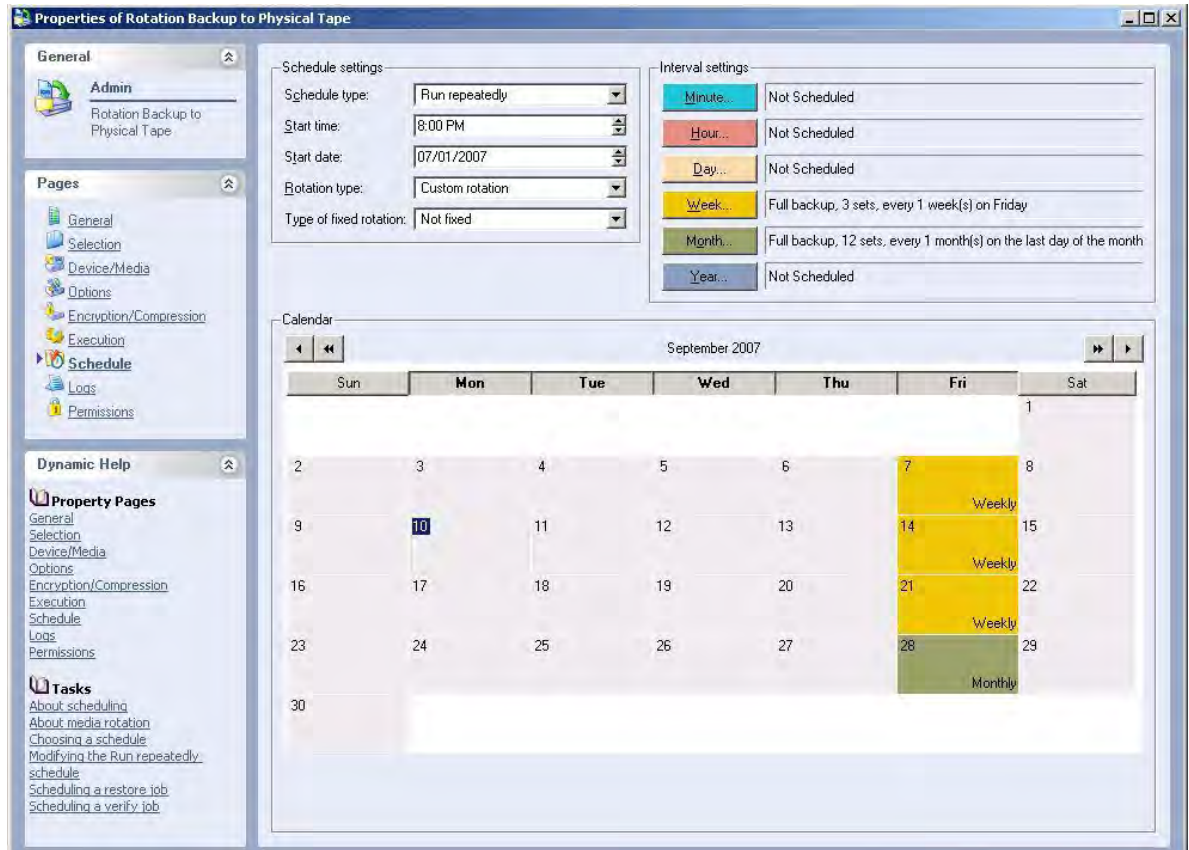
Properties of Rotation Backup to Physical Tape

General

Admin

Rotation Backup to Physical Tape

Pages

General
Selection
Device/Media
Options
Encryption/Compression
Execution
Schedule
Logs
Permissions

Dynamic Help

Property Pages
General
Selection
Device/Media
Options
Encryption/Compression
Execution
Schedule
Logs
Permissions

Tasks
About scheduling
About media rotation
Choosing a schedule
Modifying the Run repeatedly schedule
Scheduling a restore job
Scheduling a verify job

Schedule settings

Schedule type: Run repeatedly
Start time: 8:00 PM
Start date: 07/01/2007
Rotation type: Custom rotation
Type of fixed rotation: Not fixed

Interval settings

Minute... Not Scheduled
Hour... Not Scheduled
Day... Not Scheduled
Week... Full backup, 3 sets, every 1 week(s) on Friday
Month... Full backup, 12 sets, every 1 month(s) on the last day of the month
Year... Not Scheduled

Calendar

September 2007

| Sun | Mon | Tue | Wed | Thu | Fri | Sat |
|---|---|---|---|---|---|---|
| | | | | | | 1 |
| 2 | 3 | 4 | 5 | 6 | 7 Weekly | 8 |
| 9 | 10 | 11 | 12 | 13 | 14 Weekly | 15 |
| 16 | 17 | 18 | 19 | 20 | 21 Weekly | 22 |
| 23 | 24 | 25 | 26 | 27 | 28 Monthly | 29 |
| 30 | | | | | | |